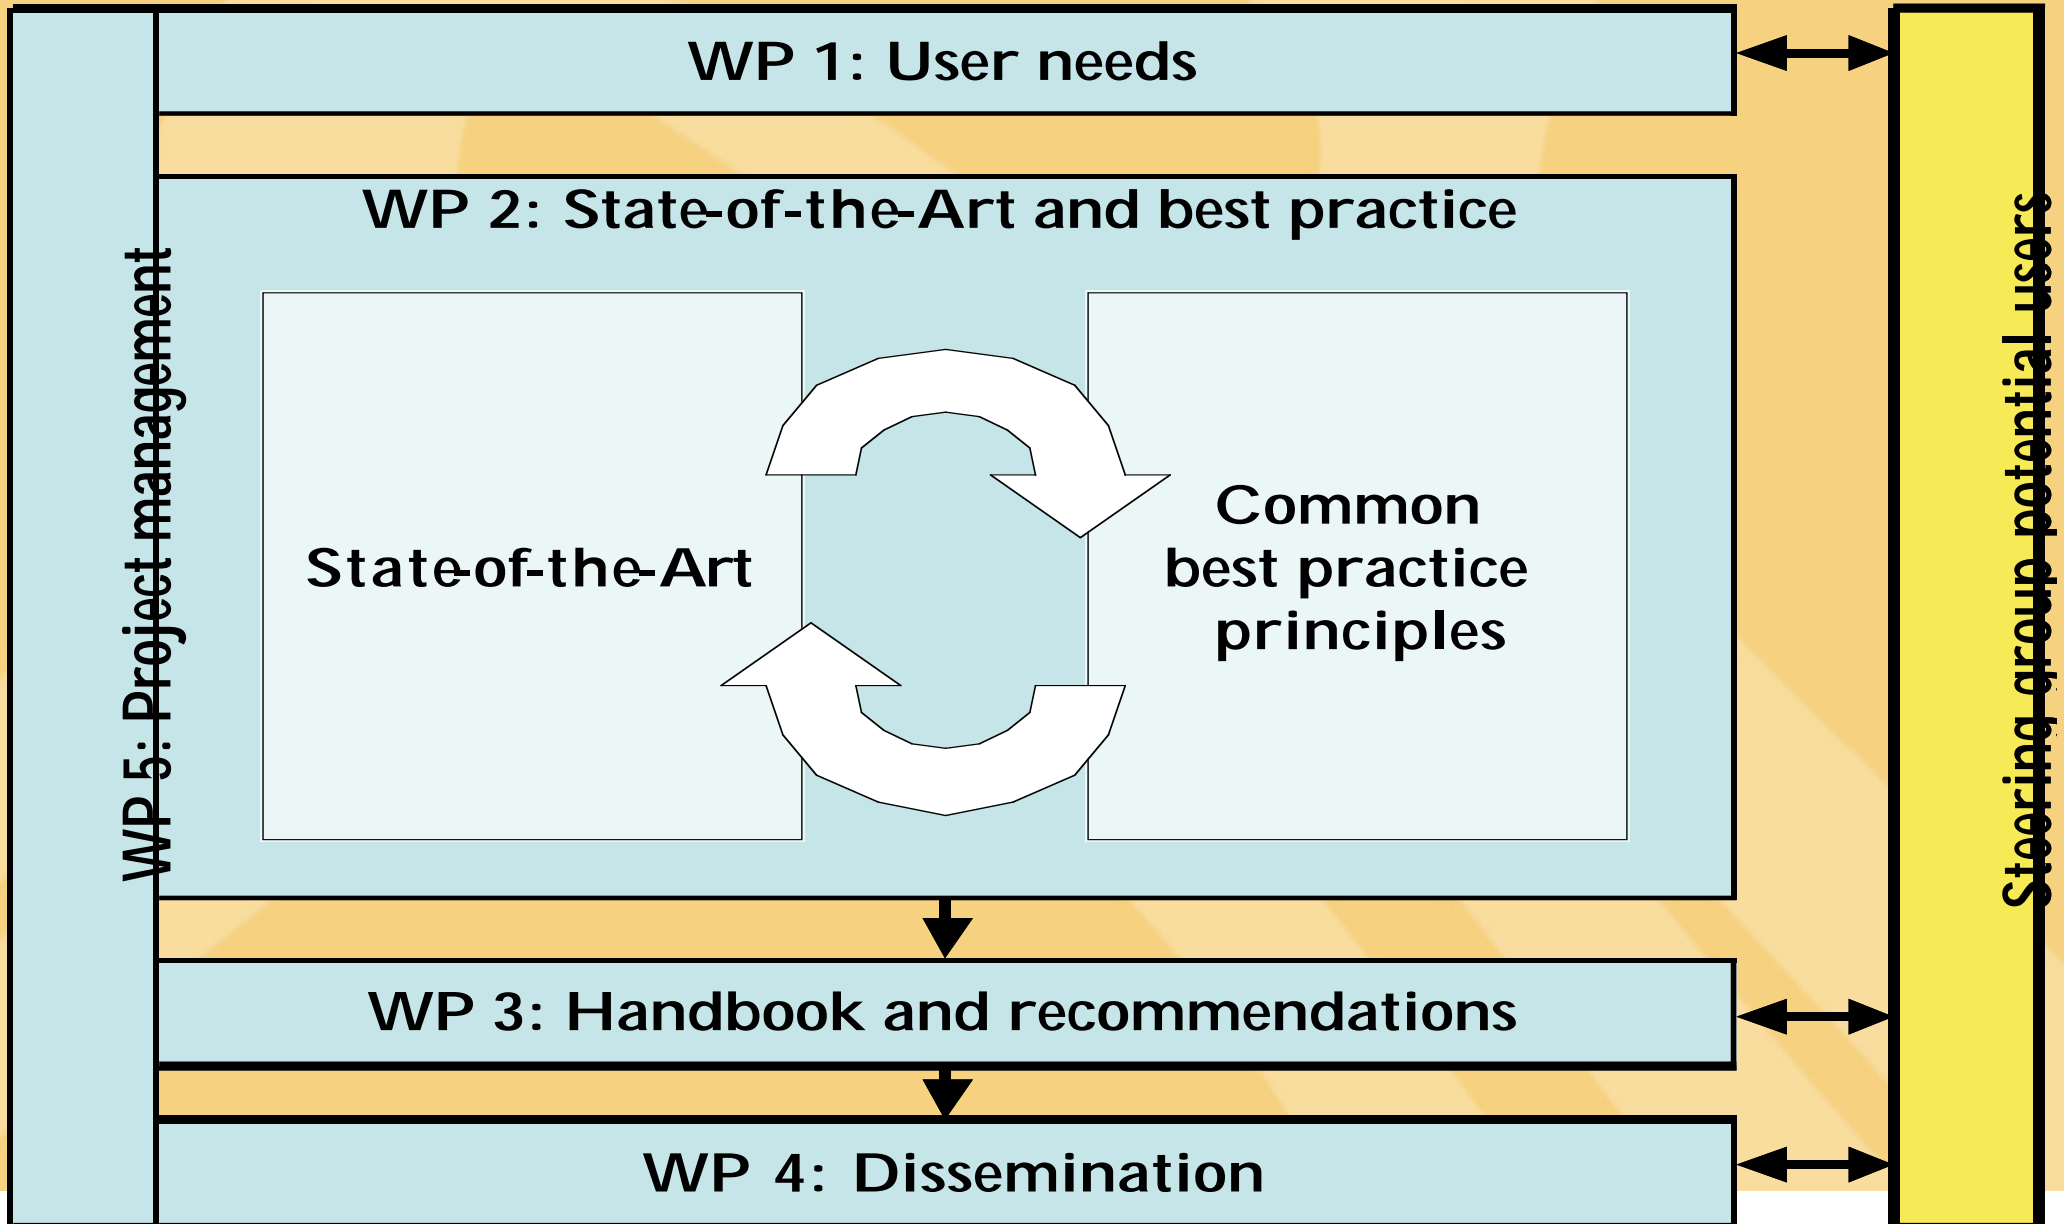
WP 1: User needs

WP 2: State-of-the-Art and best practice

State-of-the-Art

Common best practice principles

WP 3: Handbook and recommendations

WP 4: Dissemination

WP 5: Project management

Steering group potential users